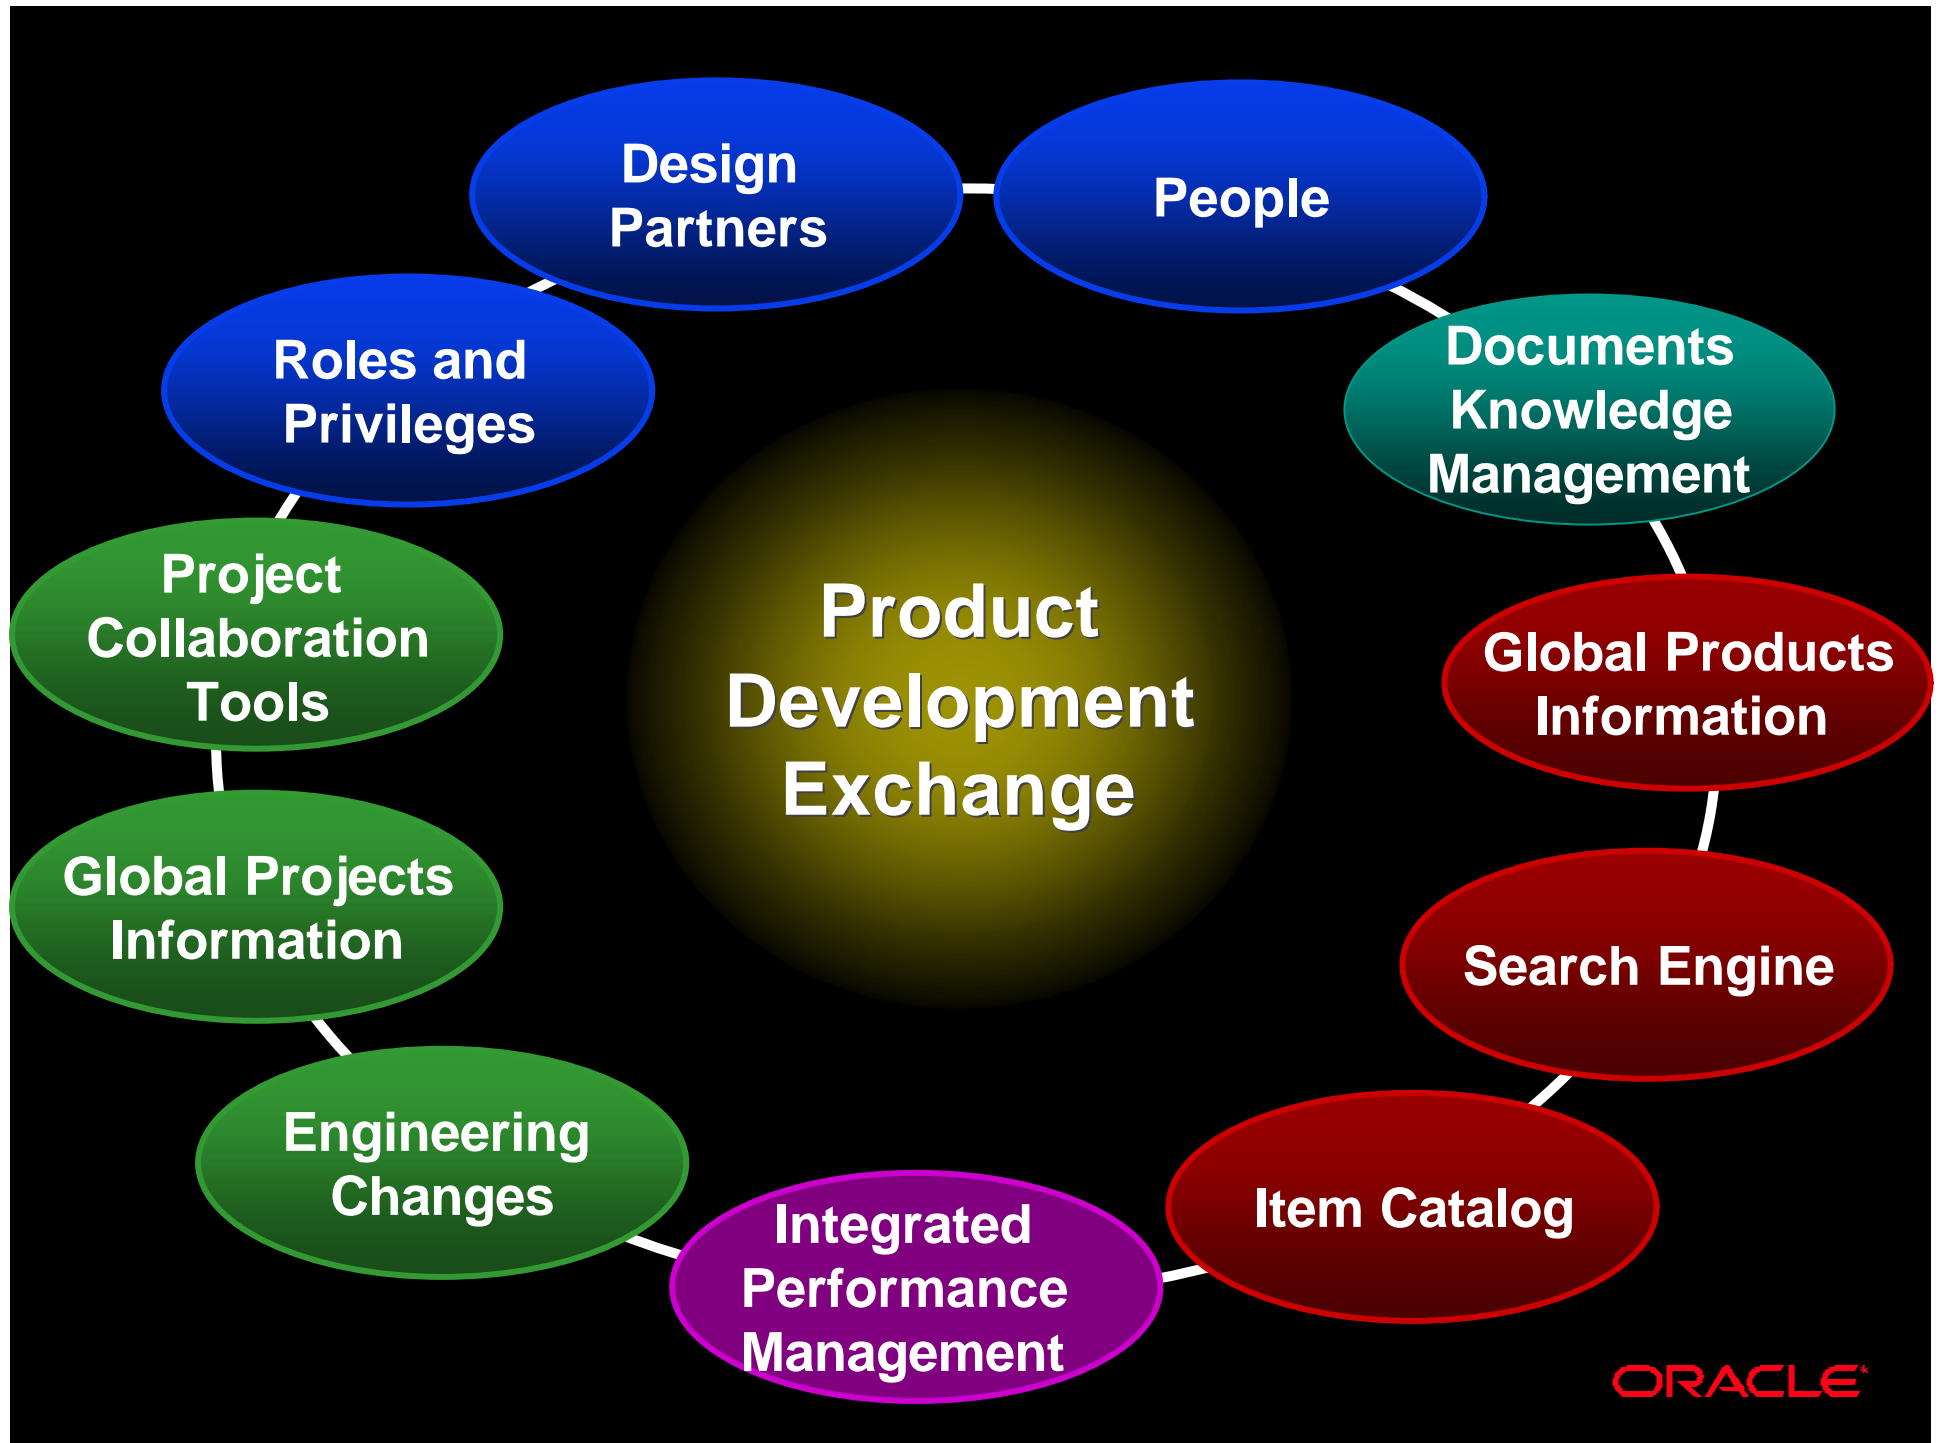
Design Partners

People

Documents Knowledge Management

Global Products Information

Search Engine

Item Catalog

Integrated Performance Management

Engineering Changes

Global Projects Information

Project Collaboration Tools

Roles and Privileges

Product Development Exchange

ORACLE